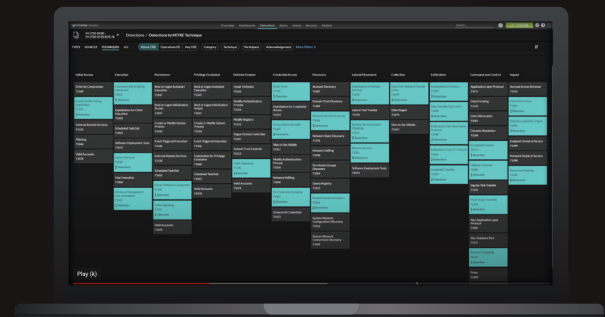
Detections / Detections by MITRE Technique

TYPES SOURCES TECHNIQUES ALL

Initial Access

Execution

Persistence

Privilege Escalation

Defense Evasion

Credential Access

Discovery

Lateral Movement

Collection

Exfiltration

Command and Control

Impact

Play (k)